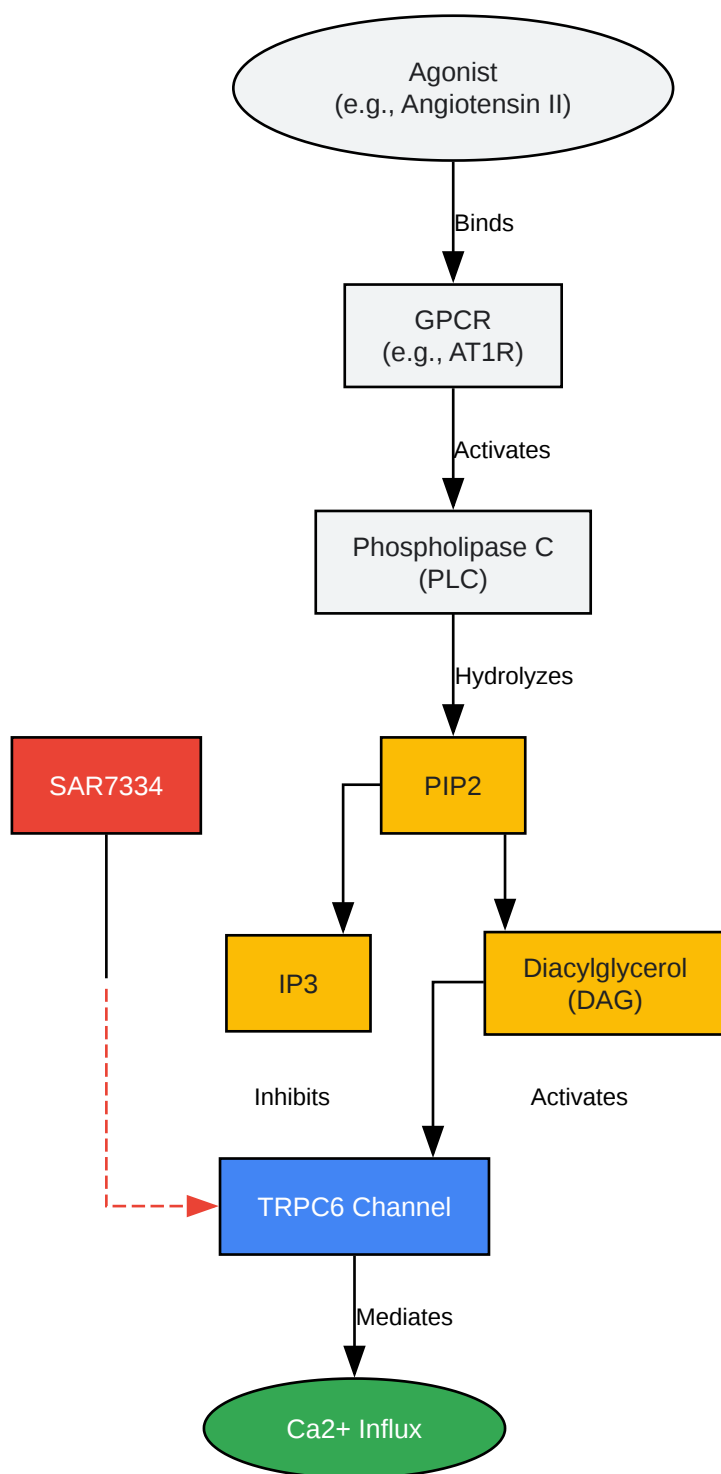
Agonist
(e.g., Angiotensin II)

Binds

GPCR
(e.g., AT1R)

Activates

Phospholipase C
(PLC)

Hydrolyzes

SAR7334

PIP2

IP3

Diacylglycerol
(DAG)

Inhibits

Activates

TRPC6 Channel

Mediates

Ca2+ Influx